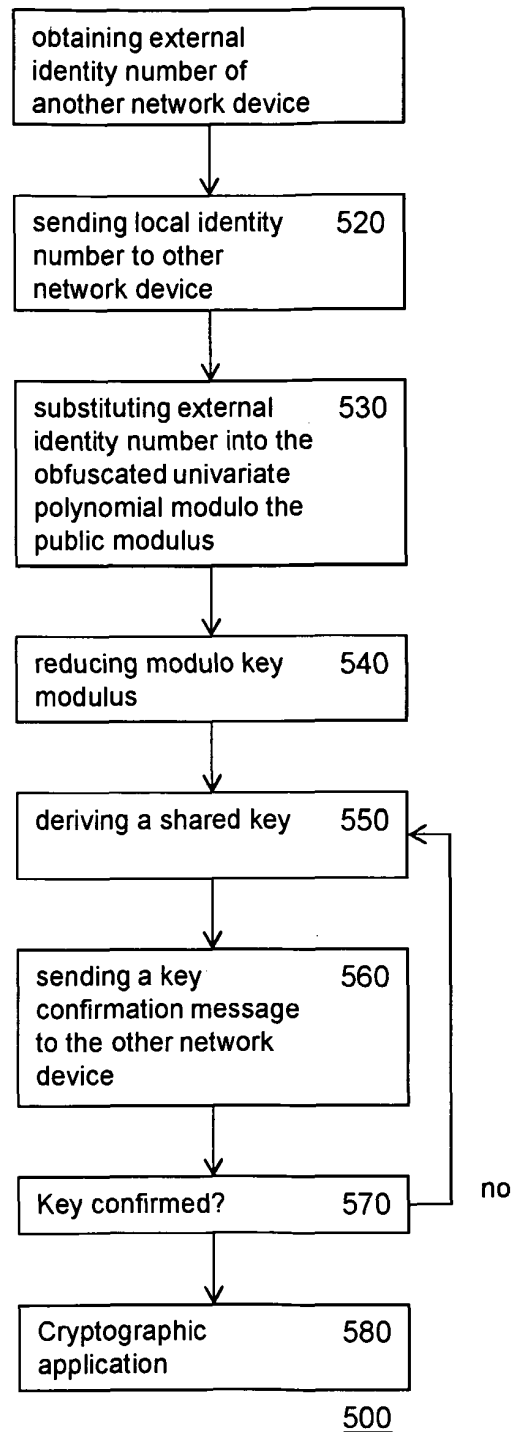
obtaining external identity number of another network device

sending local identity number to other network device 520

substituting external identity number into the obfuscated univariate polynomial modulo the public modulus 530

reducing modulo key modulus 540

deriving a shared key 550

sending a key confirmation message to the other network device 560

Key confirmed? 570

no

Cryptographic application 580

500